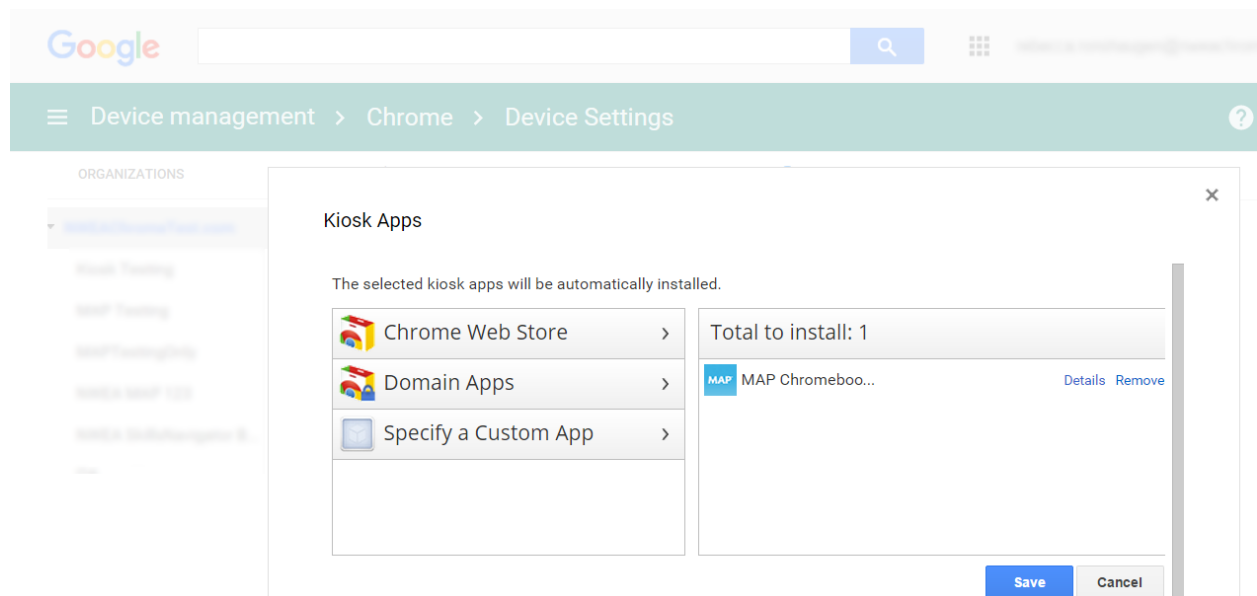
Google

Device management > Chrome > Device Settings

ORGANIZATIONS

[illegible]

Kiosk Testing

MAP Testing

MAPTestingOnly

NWEA MAP 123

NWEA SkillsNavigator B...

Kiosk Apps

The selected kiosk apps will be automatically installed.

Chrome Web Store >

Domain Apps >

Specify a Custom App >

Total to install: 1

MAP MAP Chromeboo... Details Remove

Save Cancel